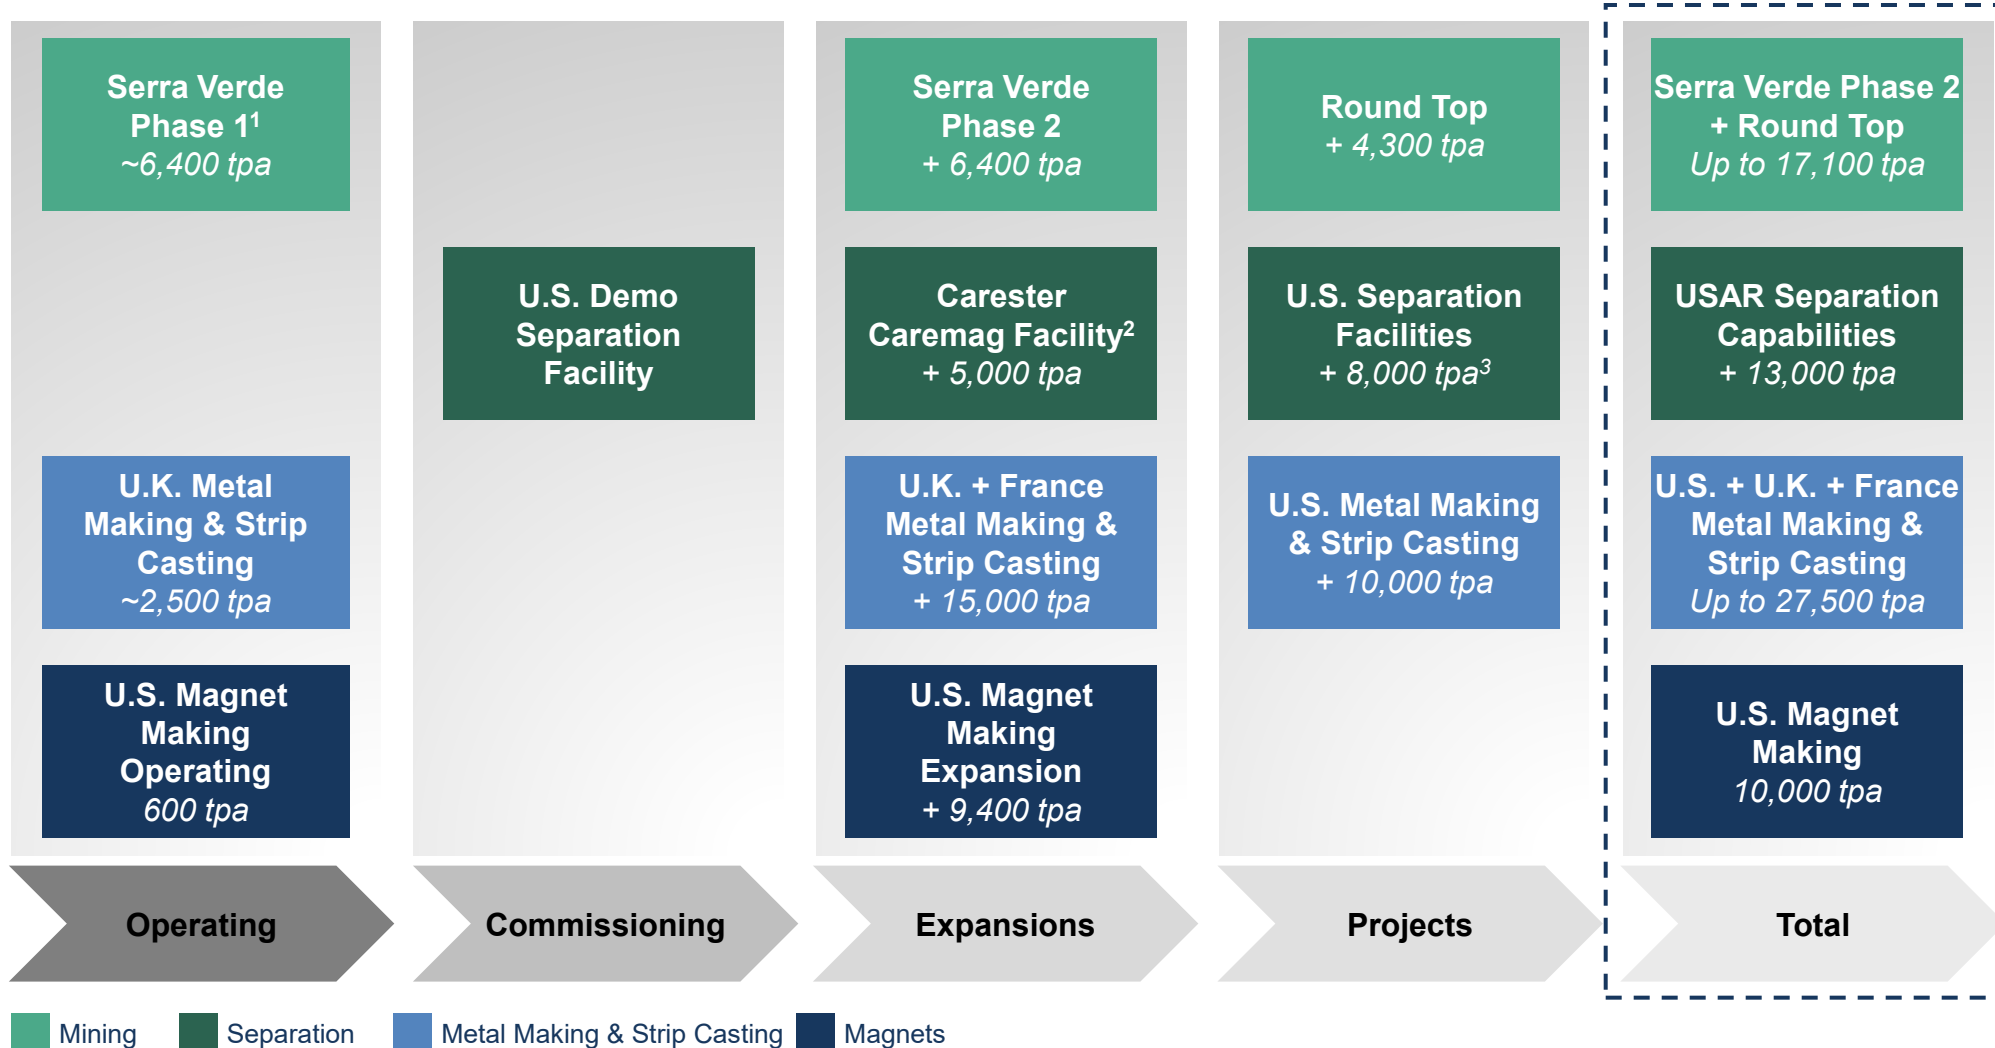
Serra Verde Phase $1^1$
~6,400 tpa

U.K. Metal Making & Strip Casting
~2,500 tpa

U.S. Magnet Making Operating
600 tpa

Operating

U.S. Demo Separation Facility

Commissioning

Serra Verde Phase 2
+ 6,400 tpa

Carester Caremag $Facility^2$
+ 5,000 tpa

U.K. + France Metal Making & Strip Casting
+ 15,000 tpa

U.S. Magnet Making Expansion
+ 9,400 tpa

Expansions

Round Top
+ 4,300 tpa

U.S. Separation Facilities
+ 8,000 $tpa^3$

U.S. Metal Making & Strip Casting
+ 10,000 tpa

Projects

Serra Verde Phase 2 + Round Top
Up to 17,100 tpa

USAR Separation Capabilities
+ 13,000 tpa

U.S. + U.K. + France Metal Making & Strip Casting
Up to 27,500 tpa

U.S. Magnet Making
10,000 tpa

Total

Mining Separation Metal Making & Strip Casting Magnets